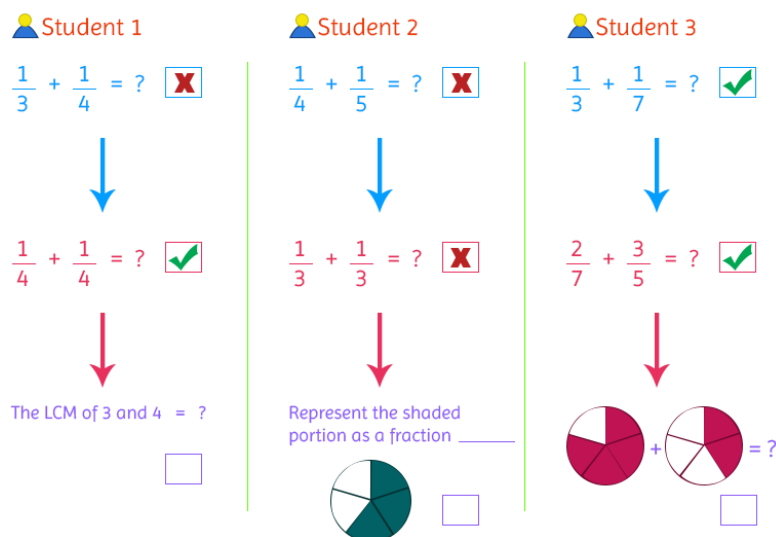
Student 1

$\frac{1}{3} + \frac{1}{4} = ?$

$\frac{1}{4} + \frac{1}{4} = ?$

The LCM of 3 and 4 = ?

Student 2

$\frac{1}{4} + \frac{1}{5} = ?$

$\frac{1}{3} + \frac{1}{3} = ?$

Represent the shaded portion as a fraction ______

Student 3

$\frac{1}{3} + \frac{1}{7} = ?$

$\frac{2}{7} + \frac{3}{5} = ?$

+ = ?